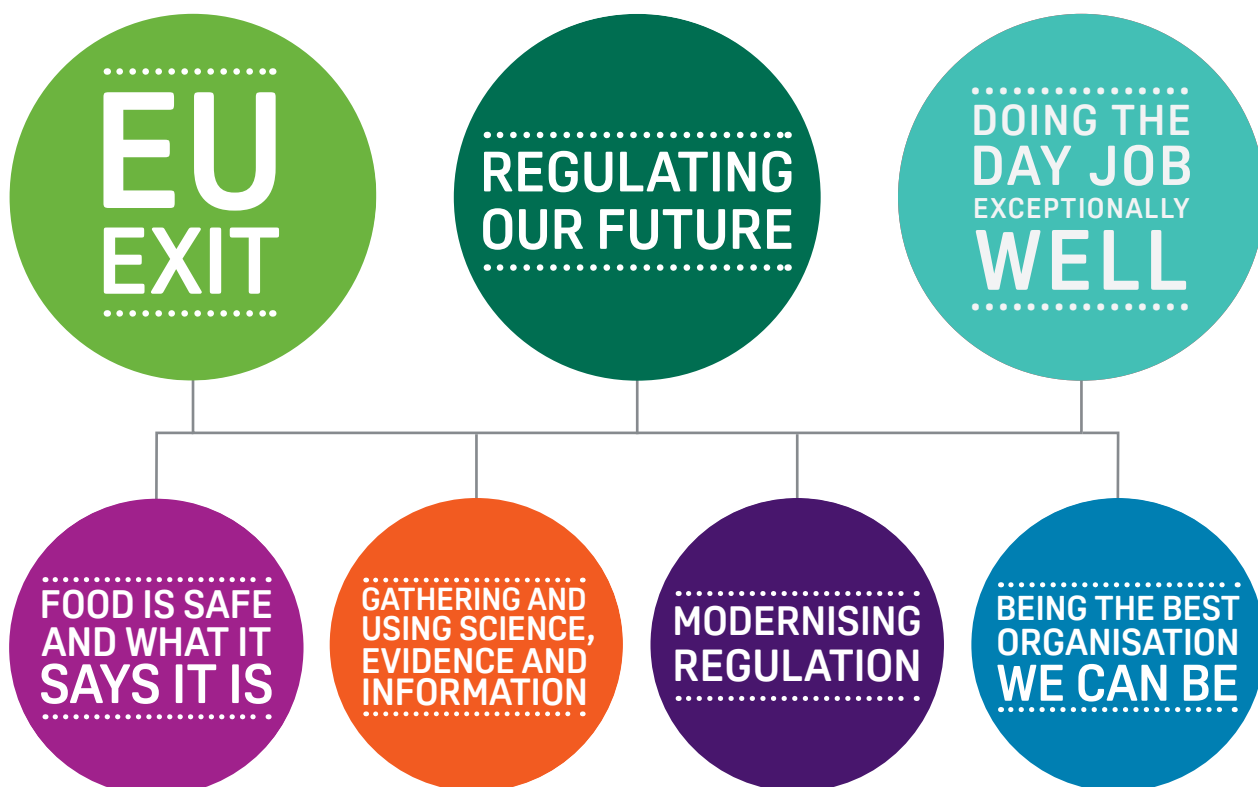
EU EXIT

REGULATING OUR FUTURE

DOING THE DAY JOB EXCEPTIONALLY WELL

FOOD IS SAFE AND WHAT IT SAYS IT IS

GATHERING AND USING SCIENCE, EVIDENCE AND INFORMATION

MODERNISING REGULATION

BEING THE BEST ORGANISATION WE CAN BE